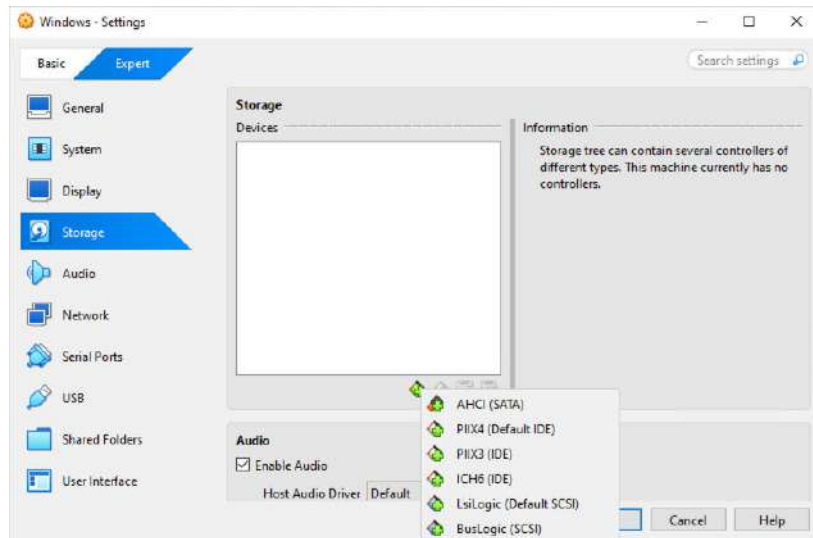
Windows - Settings

Basic Expert

Search settings

General

System

Display

Storage

Audio

Network

Serial Ports

USB

Shared Folders

User Interface

Storage

Devices

Information

Storage tree can contain several controllers of different types. This machine currently has no controllers.

AHCI (SATA)
PIIX4 (Default IDE)
PIIX3 (IDE)
ICH6 (IDE)
LsiLogic (Default SCSI)
BusLogic (SCSI)

Audio

☑ Enable Audio

Host Audio Driver Default

Cancel

Help